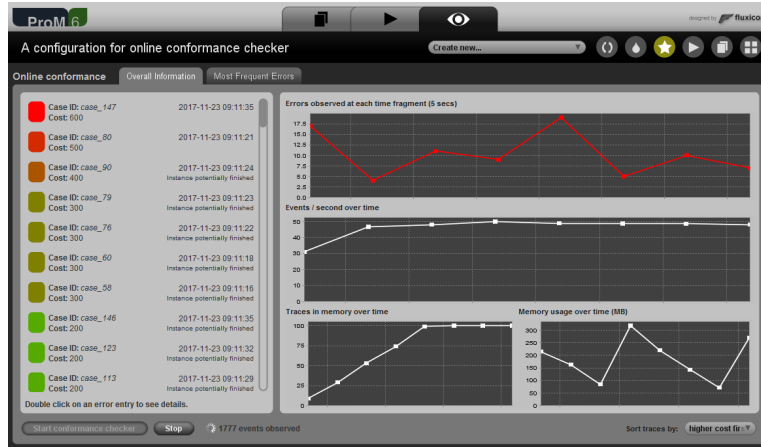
ProM 6

designed by fluxicon

A configuration for online conformance checker

Create new...

Online conformance | Overall Information | Most Frequent Errors

Case ID: case_147
Cost: 600
2017-11-23 09:11:35

Case ID: case_80
Cost: 500
2017-11-23 09:11:21

Case ID: case_90
Cost: 400
2017-11-23 09:11:24
Instance potentially finished

Case ID: case_79
Cost: 300
2017-11-23 09:11:23
Instance potentially finished

Case ID: case_76
Cost: 300
2017-11-23 09:11:22
Instance potentially finished

Case ID: case_60
Cost: 300
2017-11-23 09:11:18
Instance potentially finished

Case ID: case_58
Cost: 300
2017-11-23 09:11:16
Instance potentially finished

Case ID: case_146
Cost: 200
2017-11-23 09:11:35
Instance potentially finished

Case ID: case_123
Cost: 200
2017-11-23 09:11:32
Instance potentially finished

Case ID: case_113
Cost: 200
2017-11-23 09:11:29
Instance potentially finished

Double click on an error entry to see details.

Errors observed at each time fragment (5 secs)
17.5 15.0 12.5 10.0 7.5 5.0 2.5 0.0

Events / second over time
50 40 30 20 10 0

Traces in memory over time
100 75 50 25 0

Memory usage over time (MB)
300 250 200 150 100 50 0

Start conformance checker | Stop | 1777 events observed

Sort traces by: higher cost fir